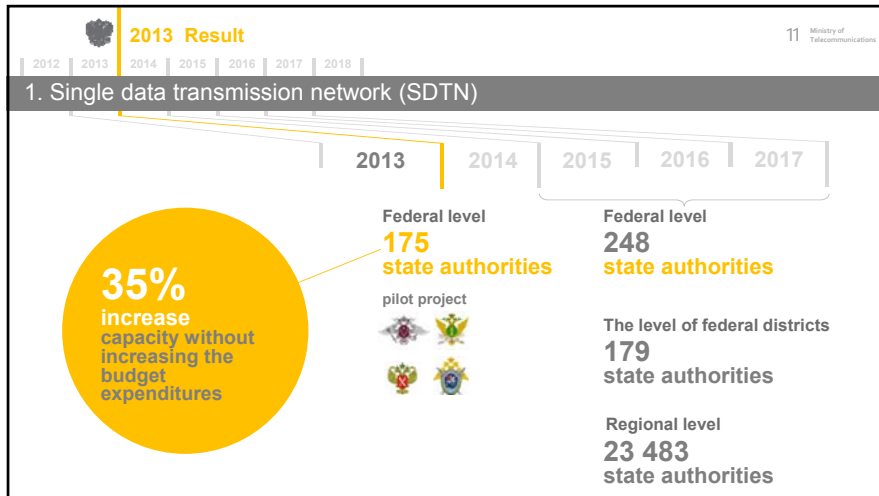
2013 Result

11 Ministry of Telecommunications

2012 2013 2014 2015 2016 2017 2018

1. Single data transmission network (SDTN)

2013 2014 2015 2016 2017

Federal level
175
state authorities

pilot project

Federal level
248
state authorities

35%
increase
capacity without increasing the budget expenditures

The level of federal districts
179
state authorities

Regional level
23 483
state authorities